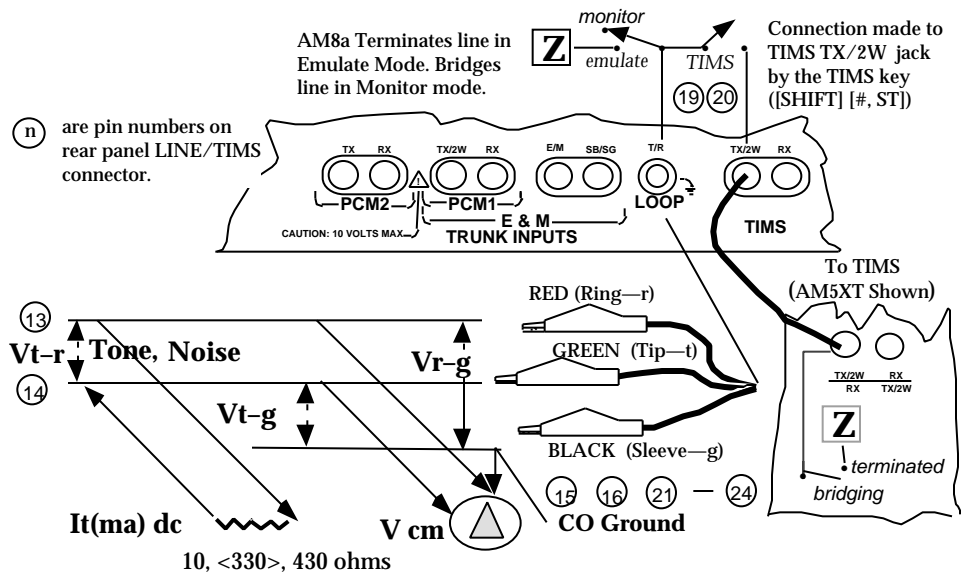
monitor

Z

emulate

TIMS

AM8a Terminates line in Emulate Mode. Bridges line in Monitor mode.

Connection made to TIMS TX/2W jack by the TIMS key ([SHIFT] [#, ST])

19 20

n are pin numbers on rear panel LINE/TIMS connector.

TX RX
PCM2

TX/2W RX
PCM1

E/M SB/SG
E & M
TRUNK INPUTS

T/R
LOOP

TX/2W RX
TIMS

CAUTION: 10 VOLTS MAX

To TIMS (AM5XT Shown)

RED (Ring—r)

GREEN (Tip—t)

BLACK (Sleeve—g)

13

Vt–r Tone, Noise

Vr–g

14

Vt–g

TX/2W RX
RX TX/2W

Z

terminated

bridging

15 16 21 — 24

It(ma) dc

V cm

CO Ground

10, <330>, 430 ohms